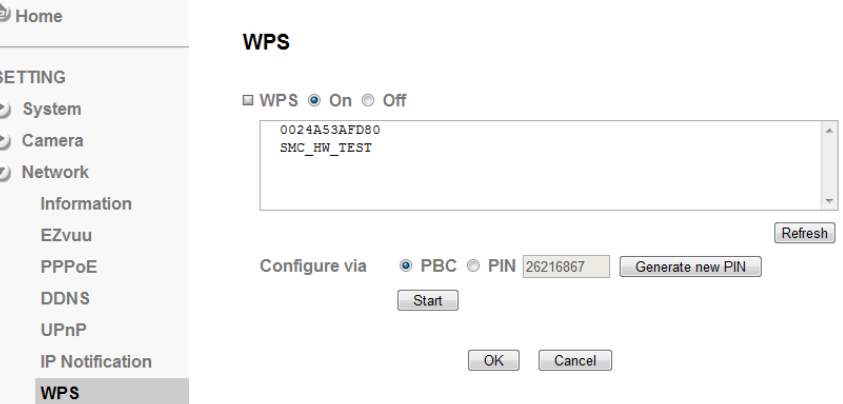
Home

SETTING
System
Camera
Network
Information
EZvuu
PPPoE
DDNS
UPnP
IP Notification
WPS

WPS

WPS On Off

0024A53AFD80
SMC_HW_TEST

Refresh

Configure via PBC PIN 26216867 Generate new PIN

Start

OK Cancel